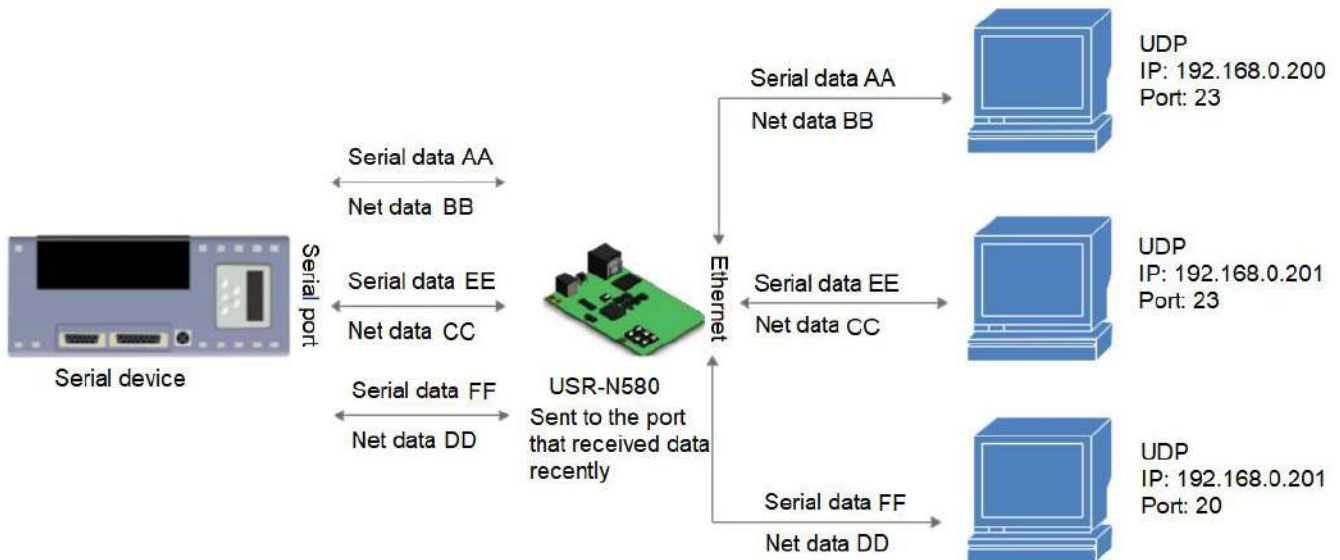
Serial data AA
Net data BB

Serial data EE
Net data CC

Serial data FF
Net data DD

Serial port

Serial device

USR-N580
Sent to the port that received data recently

Ethernet

Serial data AA
Net data BB

UDP
IP: 192.168.0.200
Port: 23

Serial data EE
Net data CC

UDP
IP: 192.168.0.201
Port: 23

Serial data FF
Net data DD

UDP
IP: 192.168.0.201
Port: 20